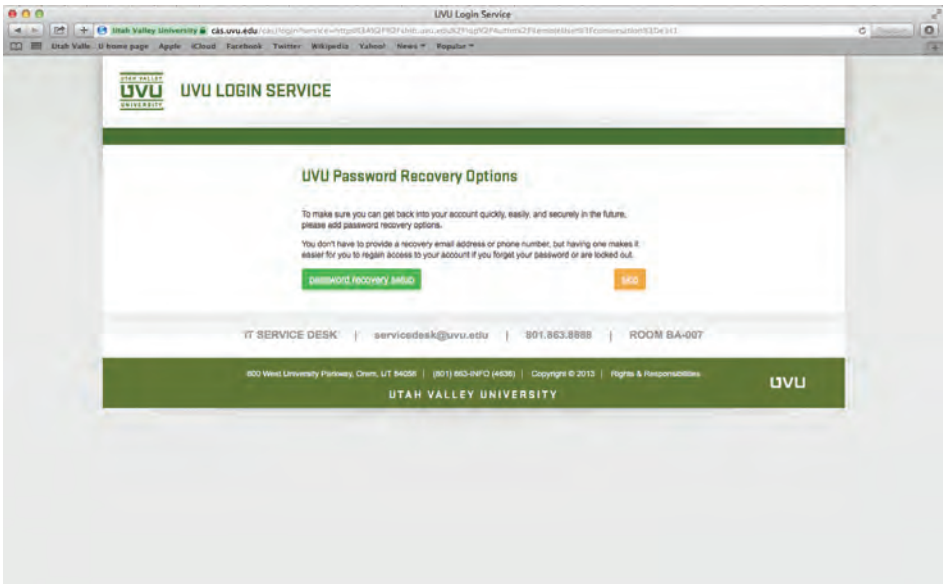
UVU Login Service

Utah Valley University cas.uvu.edu/cas/login?service=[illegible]

Utah Valle U home page Apple iCloud Facebook Twitter Wikipedia Yahoo! News Popular

UTAH VALLEY UVU UNIVERSITY

UVU LOGIN SERVICE

UVU Password Recovery Options

To make sure you can get back into your account quickly, easily, and securely in the future, please add password recovery options.

You don't have to provide a recovery email address or phone number, but having one makes it easier for you to regain access to your account if you forget your password or are locked out.

password recovery setup

skip

IT SERVICE DESK | servicedesk@uvu.edu | 801.863.8888 | ROOM BA-007

800 West University Parkway, Orem, UT 84058 | (801) 863-INFO (4636) | Copyright © 2013 | Rights & Responsibilities

UTAH VALLEY UNIVERSITY

UVU